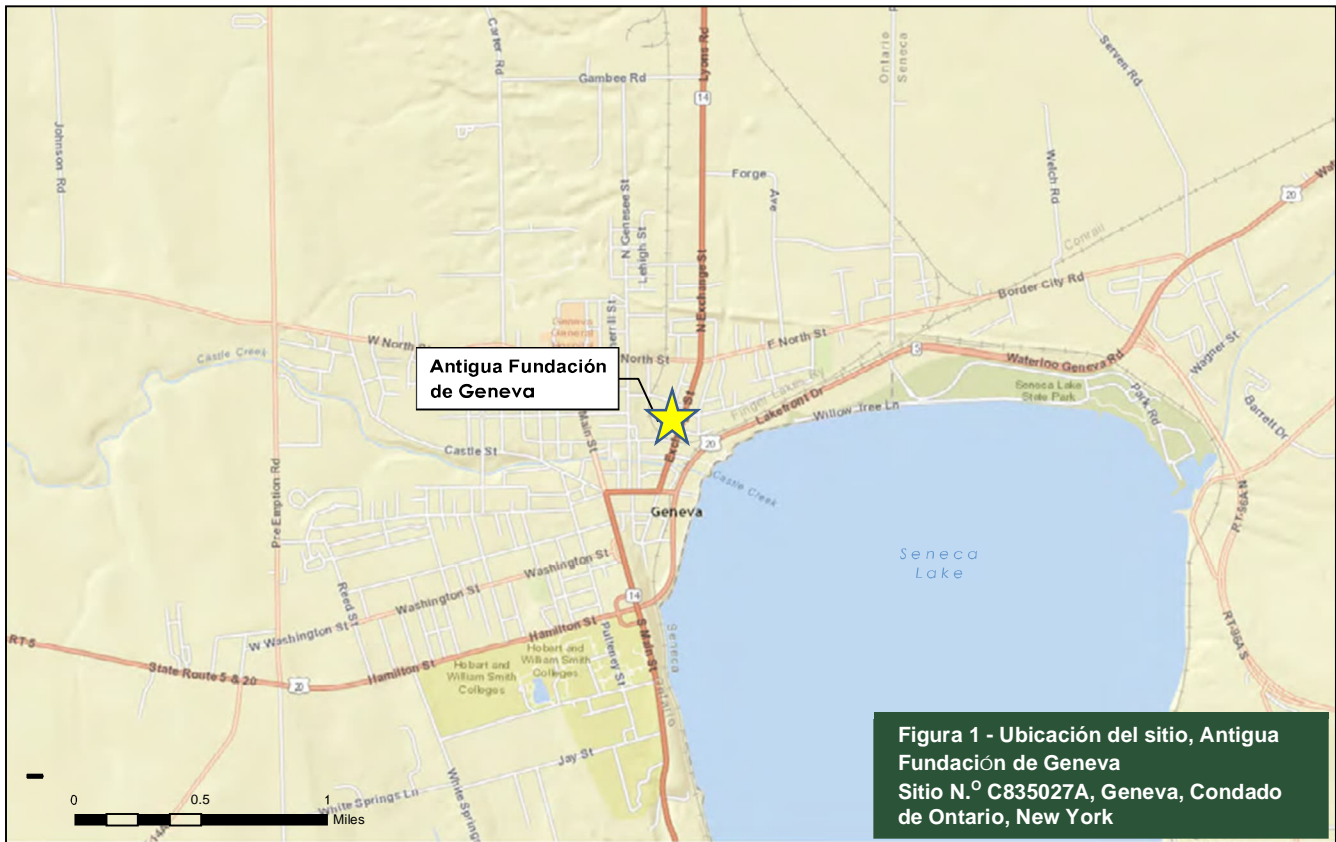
Carter Rd
Lyons Rd
Ontario
Seneca
Serven Rd
Gambee Rd
14
Johnson Rd
Forge
Ave
Welch Rd
N Genesee St
Lehigh St
N Exchange St
20
Conrail
Border City Rd
Geneva General
W North
E North St
Castle Creek
North St
Waterloo Geneva Rd
Wagner St
Antigua Fundación de Geneva
Finger Lakes
Lakefront Dr
Seneca Lake State Park
Park Rd
Willow Tree Ln
Barrett Dr
Main St
Exchange St
20
Castle St
Castle Creek
Pre Emption Rd
Geneva
Seneca Lake
RT 96A N
Washington St
Reed St
Washington St
14
W Washington St
RT 5
Hamilton St
S Main St
Pulteney St
Seneca
State Route 5 & 20
Hamilton St
20
Hobart and William Smith Colleges
Hobart and William Smith Colleges
RT 96A S
Jay St
White Springs Ln
0
0.5
1
Miles
Figura 1 - Ubicación del sitio, Antigua Fundación de Geneva
Sitio N.$^{o}$ C835027A, Geneva, Condado de Ontario, New York